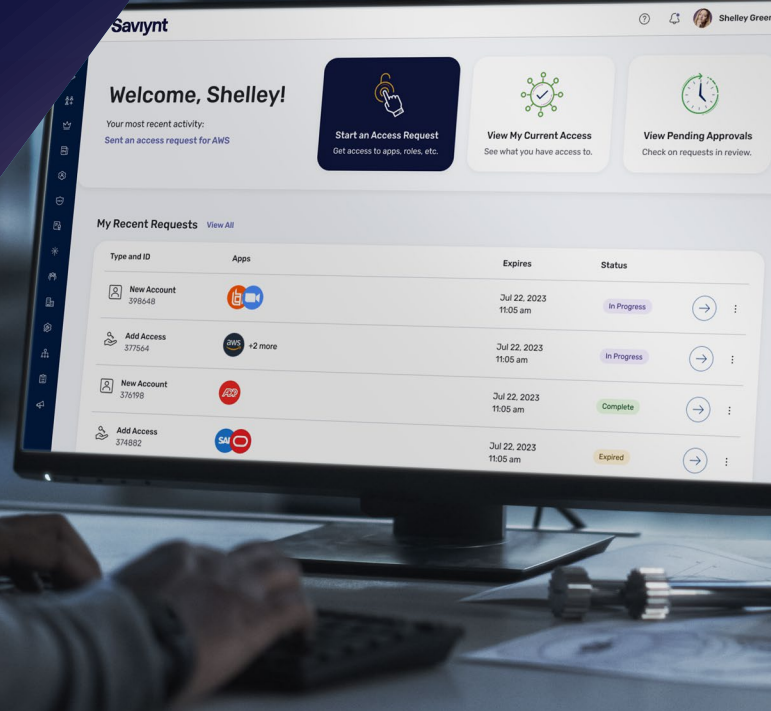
Saviynt

Shelley Green

Welcome, Shelley!

Your most recent activity:
Sent an access request for AWS

Start an Access Request
Get access to apps, roles, etc.

View My Current Access
See what you have access to.

View Pending Approvals
Check on requests in review.

My Recent Requests View All

| Type and ID | Apps | Expires | Status |
|---|---|---|---|
| New Account 398648 | | Jul 22, 2023 11:05 am | In Progress |
| Add Access 377564 | aws +2 more | Jul 22, 2023 11:05 am | In Progress |
| New Account 376198 | | Jul 22, 2023 11:05 am | Complete |
| Add Access 374882 | SAP | Jul 22, 2023 11:05 am | Expired |